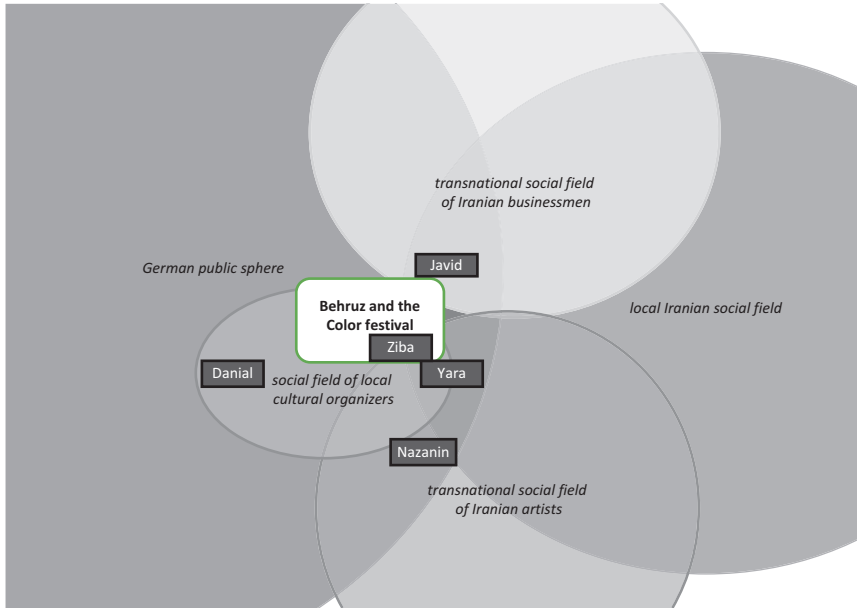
transnational social field of Iranian businessmen

German public sphere

Javid

Behruz and the Color festival

local Iranian social field

Ziba

Danial

social field of local cultural organizers

Yara

Nazanin

transnational social field of Iranian artists